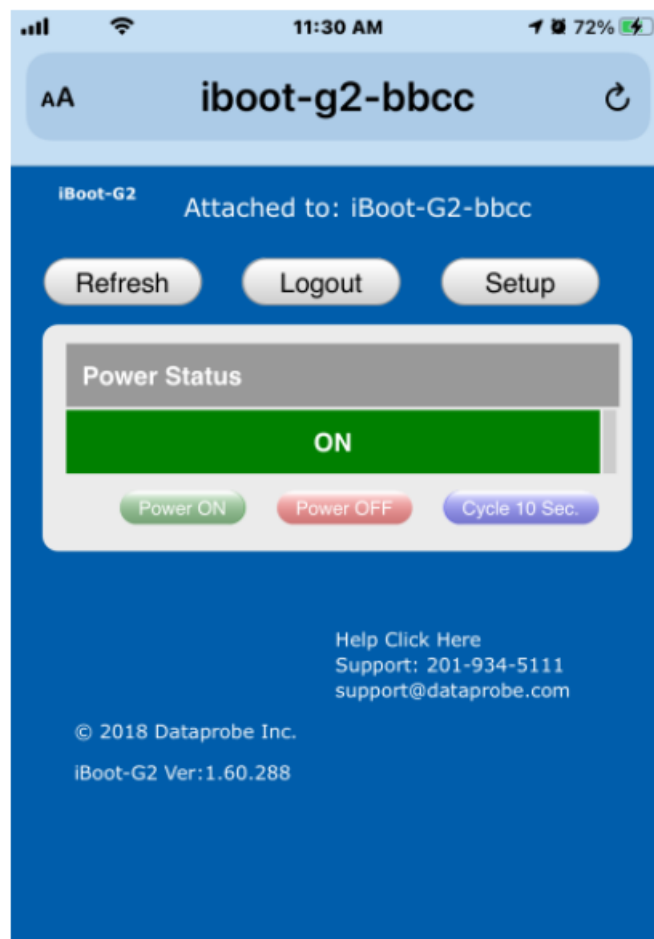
11:30 AM
72%
AA iboot-g2-bbcc

iBoot-G2
Attached to: iBoot-G2-bbcc

Refresh
Logout
Setup

Power Status
ON
Power ON
Power OFF
Cycle 10 Sec.

Help Click Here
Support: 201-934-5111
support@dataprobe.com

© 2018 Dataprobe Inc.
iBoot-G2 Ver:1.60.288